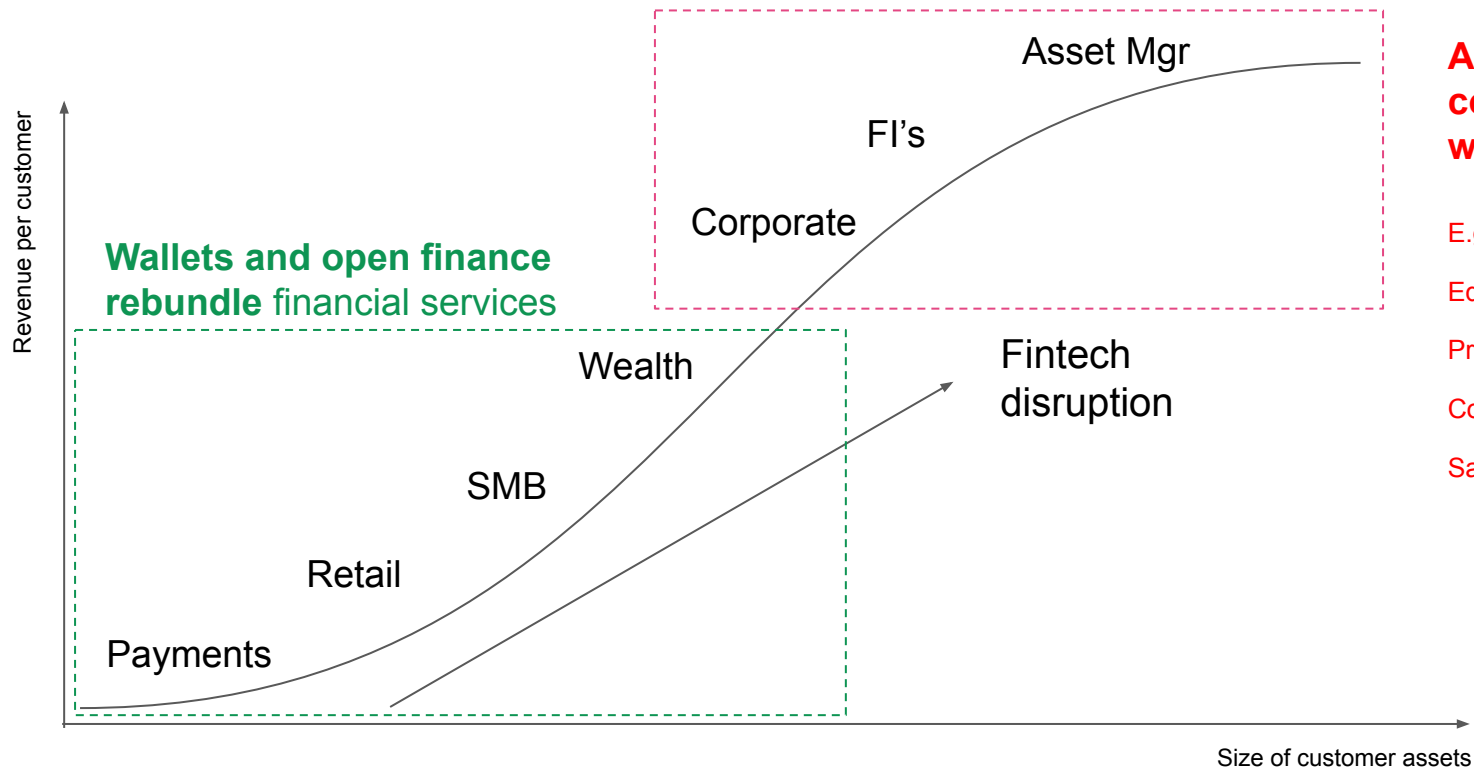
Revenue per customer

Asset Mgr

FI’s

Corporate

**Wallets and open finance rebundle** financial services

Wealth

SMB

Retail

Payments

Fintech disruption

Size of customer assets

A
co
w

E.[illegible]

Ed

Pr

Co

Sa